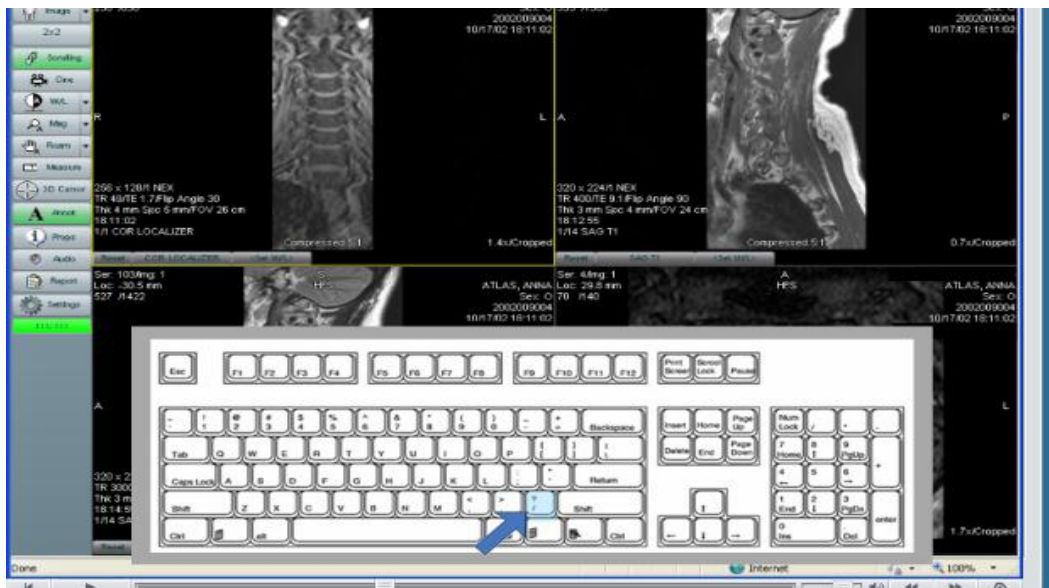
Image
2x2
Scrolling
Cine
W/L
Mag
Roam
Measure
3D Cursor
Annot
Props
Audio
Report
Settings

2002009004
10/17/02 18:11:02
R
L
256 x 128/1 NEX
TR 48/TE 1.7/Flip Angle 30
Thk 4 mm Spc 5 mm/FOV 26 cm
18:11:02
1/1 COR LOCALIZER
Compressed 5:1
1.4x/Cropped

2002009004
10/17/02 18:11:02
A
P
320 x 224/1 NEX
TR 400/TE 9.1/Flip Angle 90
Thk 3 mm Spc 4 mm/FOV 24 cm
18:12:55
1/14 SAG T1
Compressed 5:1
0.7x/Cropped

Ser: 103/Img: 1
Loc: -30.5 mm
527 /1422
S
HFS
ATLAS, ANNA
Sex: O
2002009004
10/17/02 18:11:02

Ser: 4/Img: 1
Loc: 29.8 mm
70 /140
A
HFS
ATLAS, ANNA
Sex: O
2002009004
10/17/02 18:11:02
A
L
320 x 2
TR 3000
Thk 3 m
18:14:5
1/14 SA
1.7x/Cropped

Esc F1 F2 F3 F4 F5 F6 F7 F8 F9 F10 F11 F12 Print Screen Scroll Lock Pause
~ ` ! 1 @ 2 # 3 $ 4 % 5 ^ 6 & 7 * 8 ( 9 ) 0 _ - + = Backspace Insert Home Page Up Num Lock / * -
Tab Q W E R T Y U I O P { [ } ] | \ Delete End Page Down 7 Home 8 9 PgUp +
Caps Lock A S D F G H J K L : ; " ' Return 4 5 6
Shift Z X C V B N M < , > . ? / Shift 1 End 2 3 PgDn enter
Ctrl alt alt Ctrl 0 Ins . Del

Done
Internet
100%